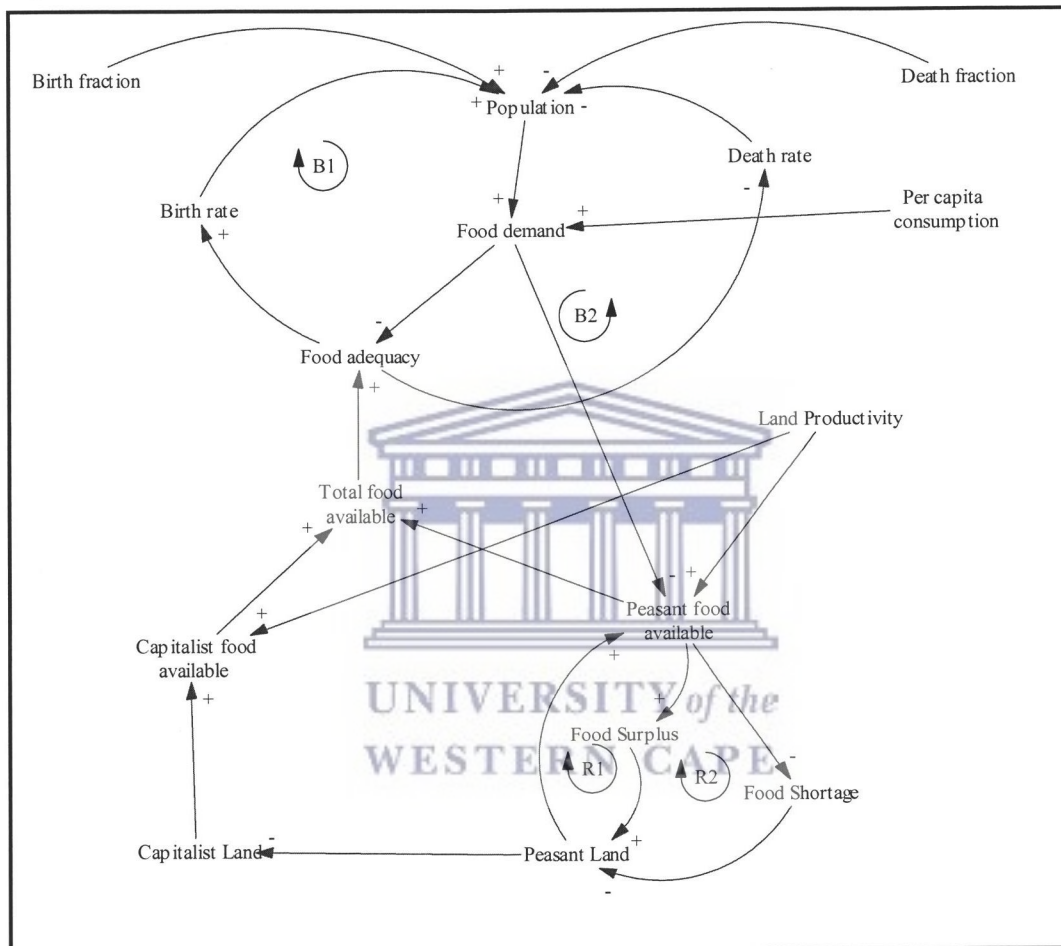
Birth fraction

+

-

Death fraction

+ Population -

B1

Death rate

+

-

Birth rate

+

Food demand

Per capita consumption

+

B2

-

Food adequacy

+

Land Productivity

Total food available

+

+

-

+

+

Peasant food available

Capitalist food available

+

+

+

UNIVERSITY of the WESTERN CAPE

Food Surplus

R1

R2

-

Food Shortage

Capitalist Land

-

Peasant Land

+

-